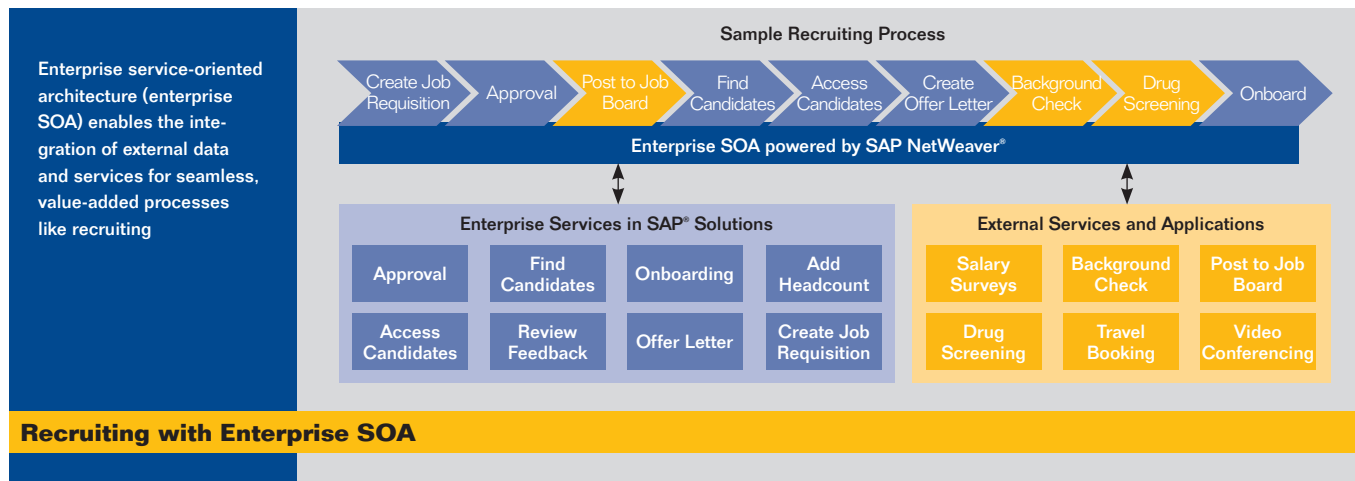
Enterprise service-oriented architecture (enterprise SOA) enables the integration of external data and services for seamless, value-added processes like recruiting

Sample Recruiting Process

Create Job Requisition

Approval

Post to Job Board

Find Candidates

Access Candidates

Create Offer Letter

Background Check

Drug Screening

Onboard

Enterprise SOA powered by SAP NetWeaver®

Enterprise Services in SAP® Solutions

Approval

Find Candidates

Onboarding

Add Headcount

Access Candidates

Review Feedback

Offer Letter

Create Job Requisition

External Services and Applications

Salary Surveys

Background Check

Post to Job Board

Drug Screening

Travel Booking

Video Conferencing

Recruiting with Enterprise SOA